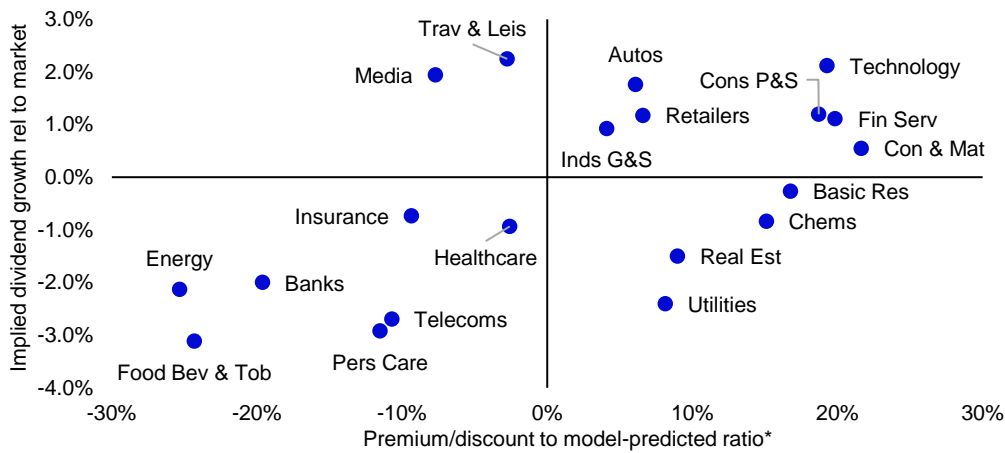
3.0%
2.0%
1.0%
0.0%
-1.0%
-2.0%
-3.0%
-4.0%

Implied dividend growth rel to market

Trav & Leis
Media
Autos
Cons P&S
Technology
Retailers
Fin Serv
Inds G&S
Con & Mat
Basic Res
Insurance
Chems
Healthcare
Energy
Real Est
Banks
Utilities
Telecoms
Pers Care
Food Bev & Tob

-30%
-20%
-10%
0%
10%
20%
30%

Premium/discount to model-predicted ratio*